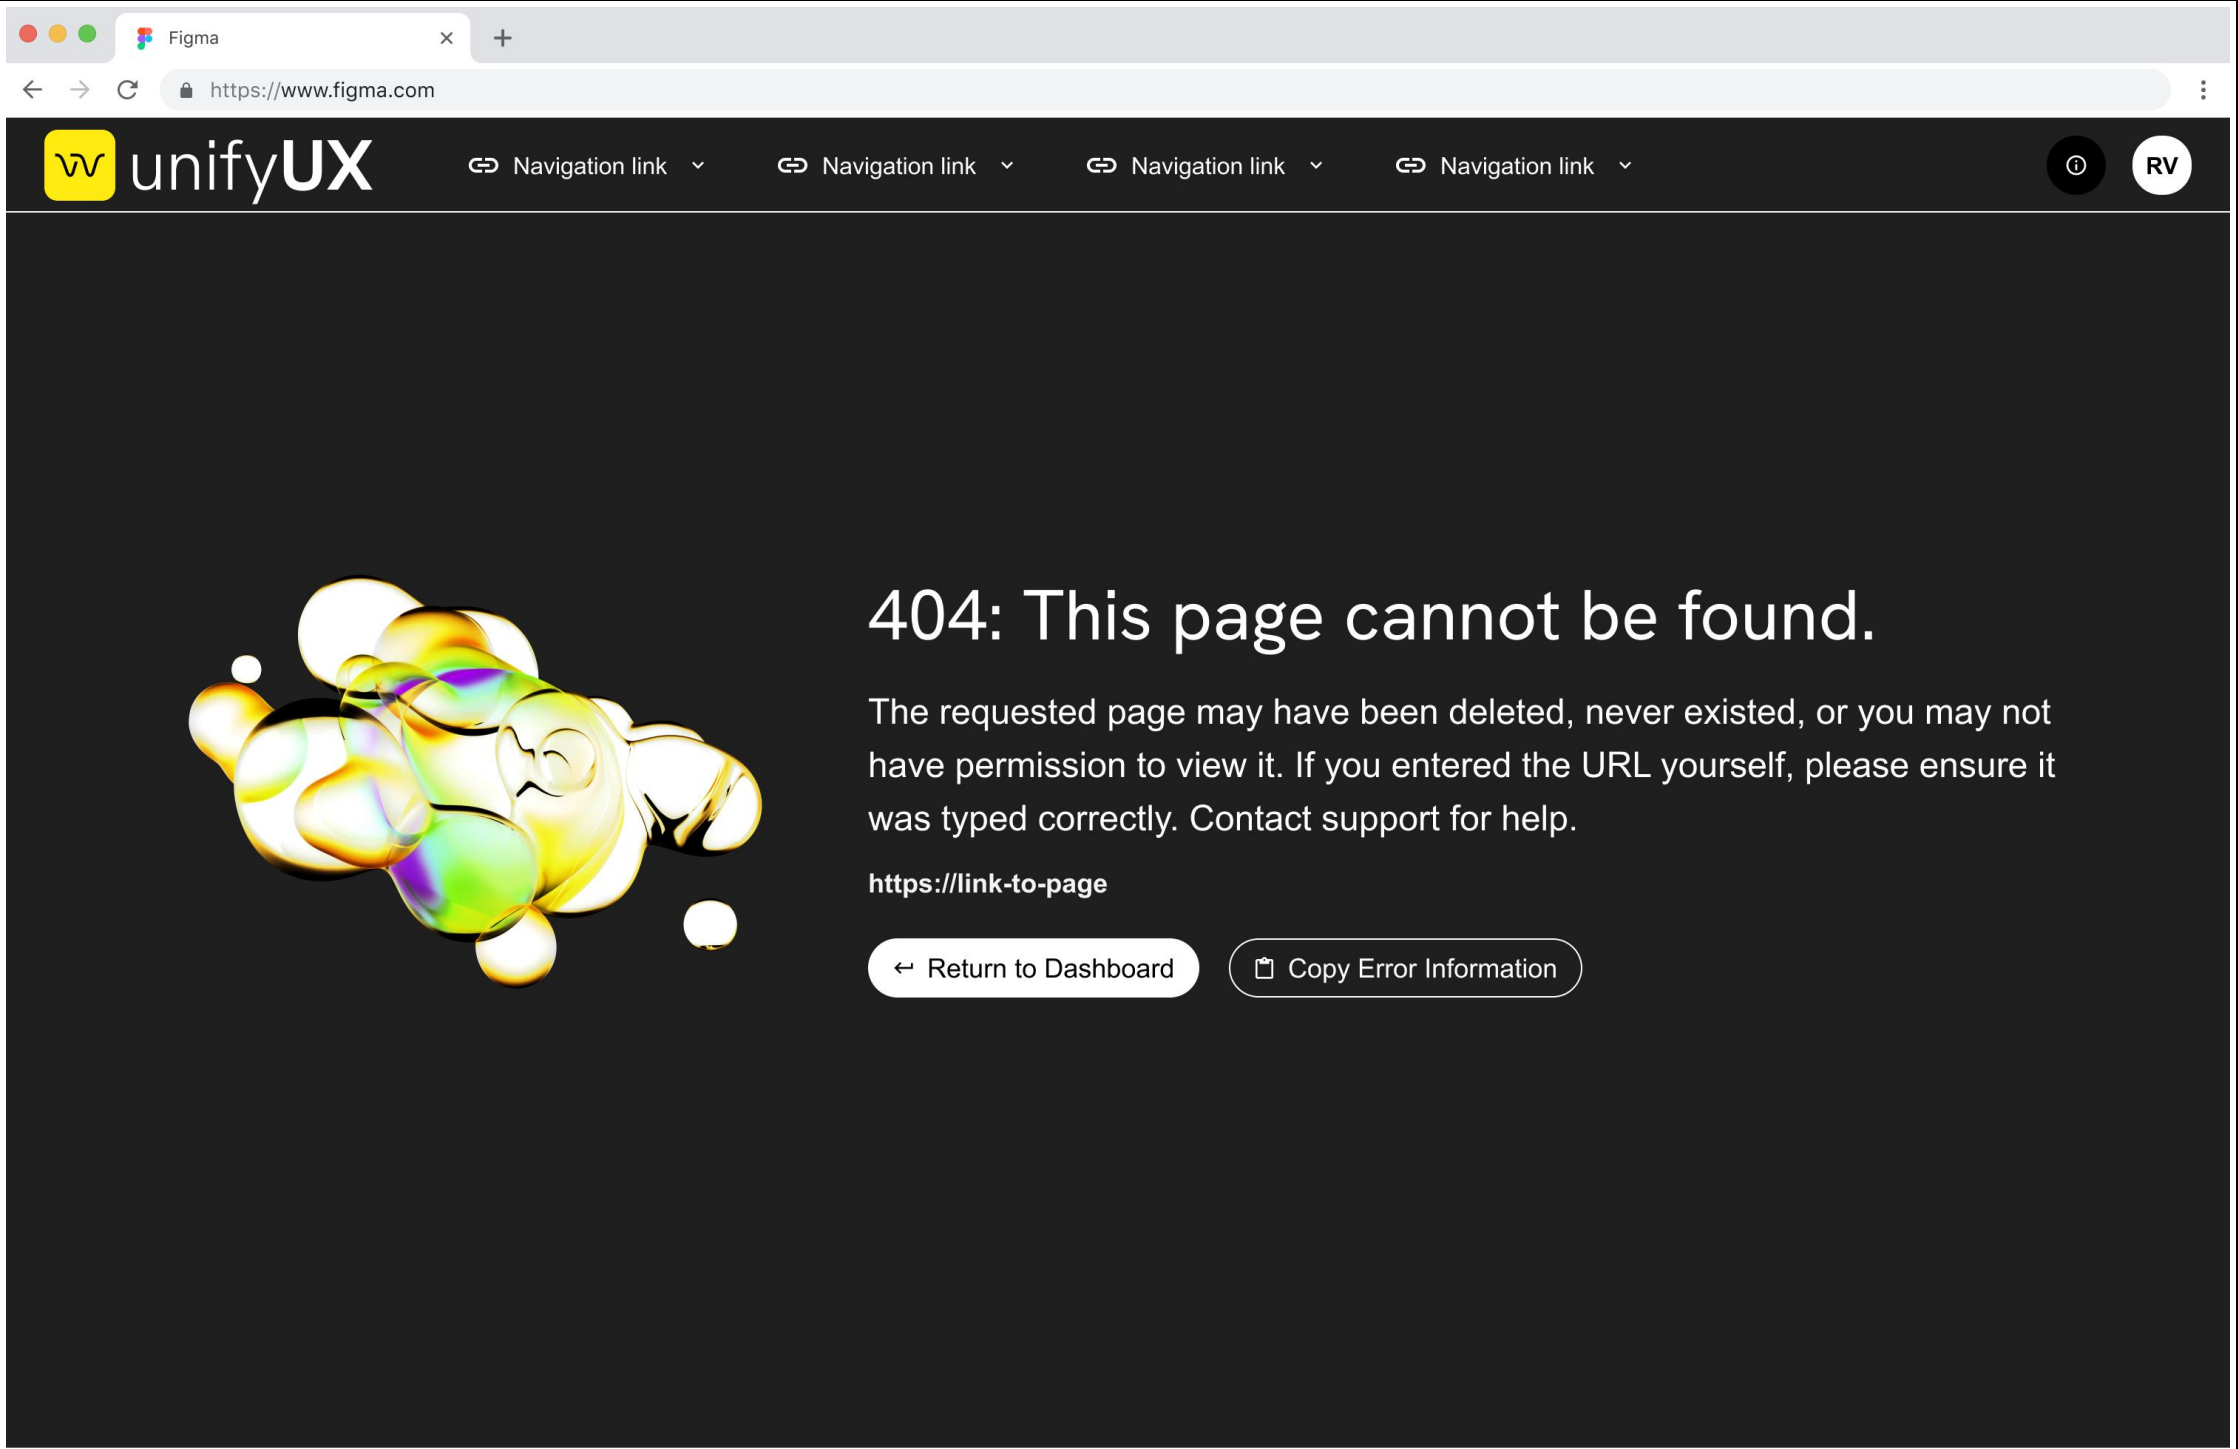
Figma

https://www.figma.com

unifyUX

Navigation link

Navigation link

Navigation link

Navigation link

RV

404: This page cannot be found.

The requested page may have been deleted, never existed, or you may not have permission to view it. If you entered the URL yourself, please ensure it was typed correctly. Contact support for help.

https://link-to-page

Return to Dashboard

Copy Error Information